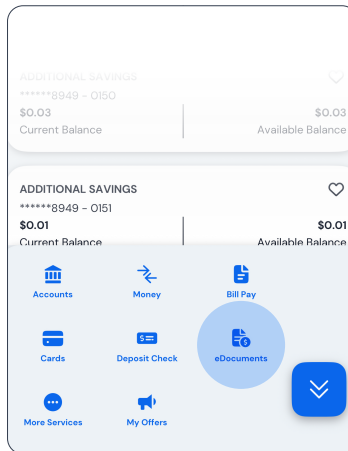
ADDITIONAL SAVINGS
******8949 - 0150
$0.03
Current Balance
$0.03
Available Balance

ADDITIONAL SAVINGS
******8949 - 0151
$0.01
Current Balance
$0.01
Available Balance

Accounts
Money
Bill Pay
Cards
Deposit Check
eDocuments
More Services
My Offers